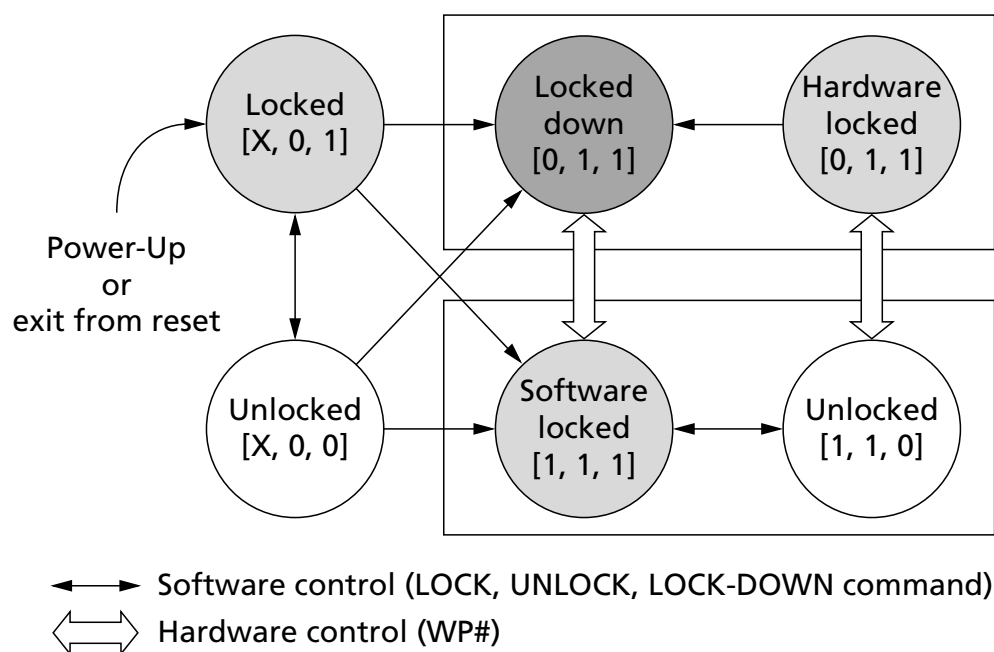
Locked
[X, 0, 1]

Locked
down
[0, 1, 1]

Hardware
locked
[0, 1, 1]

Power-Up
or
exit from reset

Unlocked
[X, 0, 0]

Software
locked
[1, 1, 1]

Unlocked
[1, 1, 0]

Software control (LOCK, UNLOCK, LOCK-DOWN command)

Hardware control (WP#)